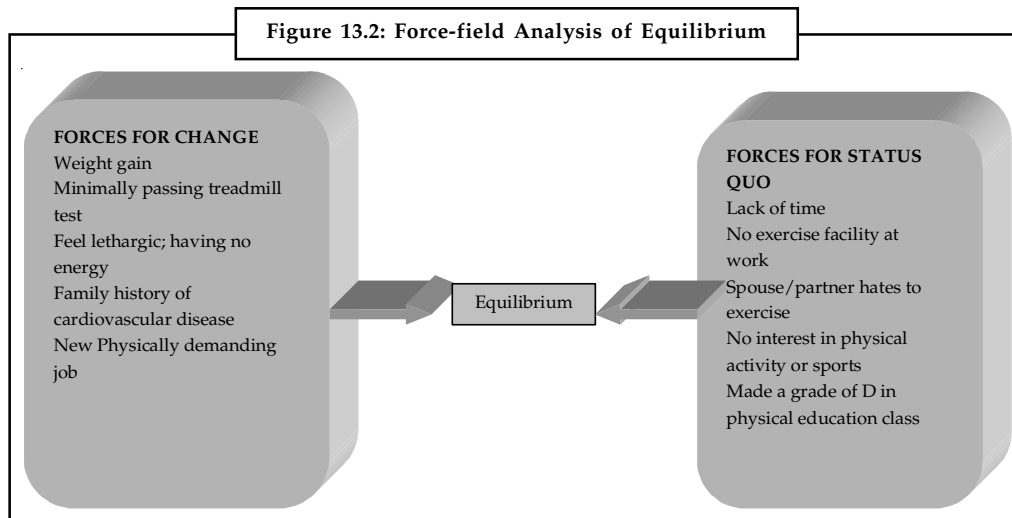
Figure 13.2: Force-field Analysis of Equilibrium

FORCES FOR CHANGE
Weight gain
Minimally passing treadmill test
Feel lethargic; having no energy
Family history of cardiovascular disease
New Physically demanding job

Equilibrium

FORCES FOR STATUS QUO
Lack of time
No exercise facility at work
Spouse/partner hates to exercise
No interest in physical activity or sports
Made a grade of D in physical education class